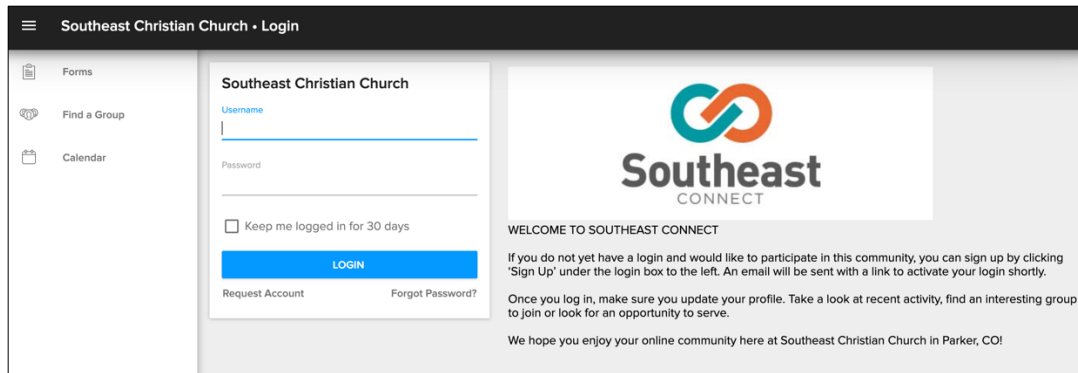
Southeast Christian Church • Login

Forms

Find a Group

Calendar

Southeast Christian Church

Username

Password

Keep me logged in for 30 days

LOGIN

Request Account

Forgot Password?

Southeast
CONNECT

WELCOME TO SOUTHEAST CONNECT

If you do not yet have a login and would like to participate in this community, you can sign up by clicking 'Sign Up' under the login box to the left. An email will be sent with a link to activate your login shortly.

Once you log in, make sure you update your profile. Take a look at recent activity, find an interesting group to join or look for an opportunity to serve.

We hope you enjoy your online community here at Southeast Christian Church in Parker, CO!